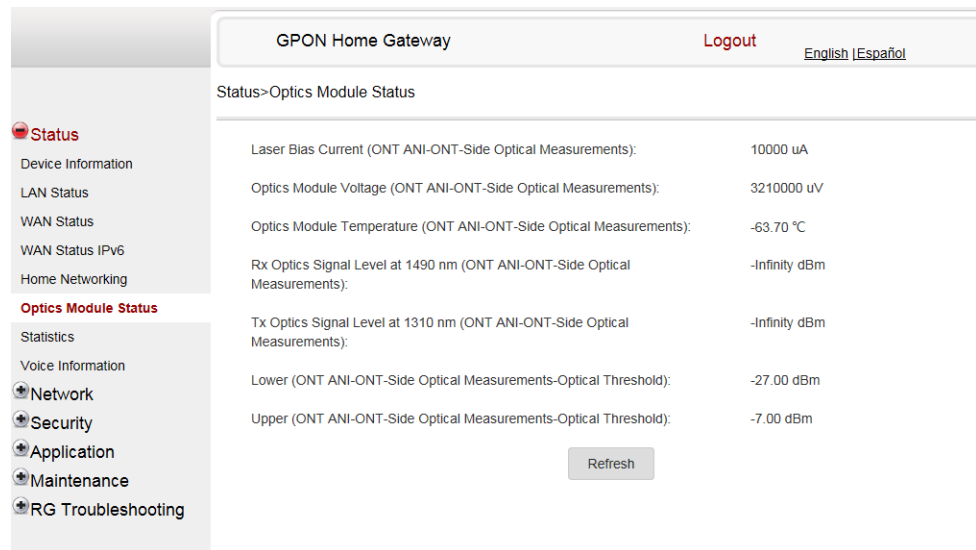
GPON Home Gateway

Logout

English |Español

Status
Device Information
LAN Status
WAN Status
WAN Status IPv6
Home Networking
Optics Module Status
Statistics
Voice Information
Network
Security
Application
Maintenance
RG Troubleshooting

Status>Optics Module Status

| | |
|---|---|
| Laser Bias Current (ONT ANI-ONT-Side Optical Measurements): | 10000 uA |
| Optics Module Voltage (ONT ANI-ONT-Side Optical Measurements): | 3210000 uV |
| Optics Module Temperature (ONT ANI-ONT-Side Optical Measurements): | -63.70 ℃ |
| Rx Optics Signal Level at 1490 nm (ONT ANI-ONT-Side Optical Measurements): | -Infinity dBm |
| Tx Optics Signal Level at 1310 nm (ONT ANI-ONT-Side Optical Measurements): | -Infinity dBm |
| Lower (ONT ANI-ONT-Side Optical Measurements-Optical Threshold): | -27.00 dBm |
| Upper (ONT ANI-ONT-Side Optical Measurements-Optical Threshold): | -7.00 dBm |

Refresh